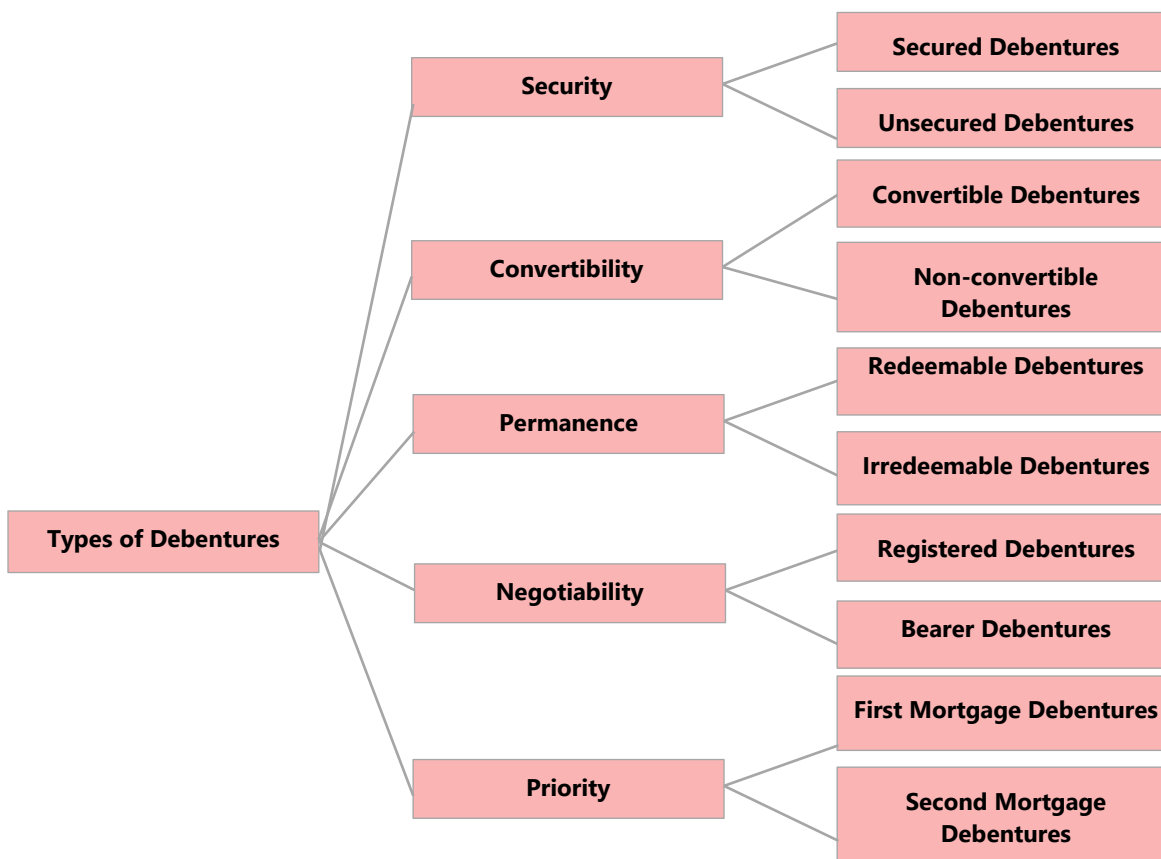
Types of Debentures

Security
Secured Debentures
Unsecured Debentures

Convertibility
Convertible Debentures
Non-convertible Debentures

Permanence
Redeemable Debentures
Irredeemable Debentures

Negotiability
Registered Debentures
Bearer Debentures

Priority
First Mortgage Debentures
Second Mortgage Debentures